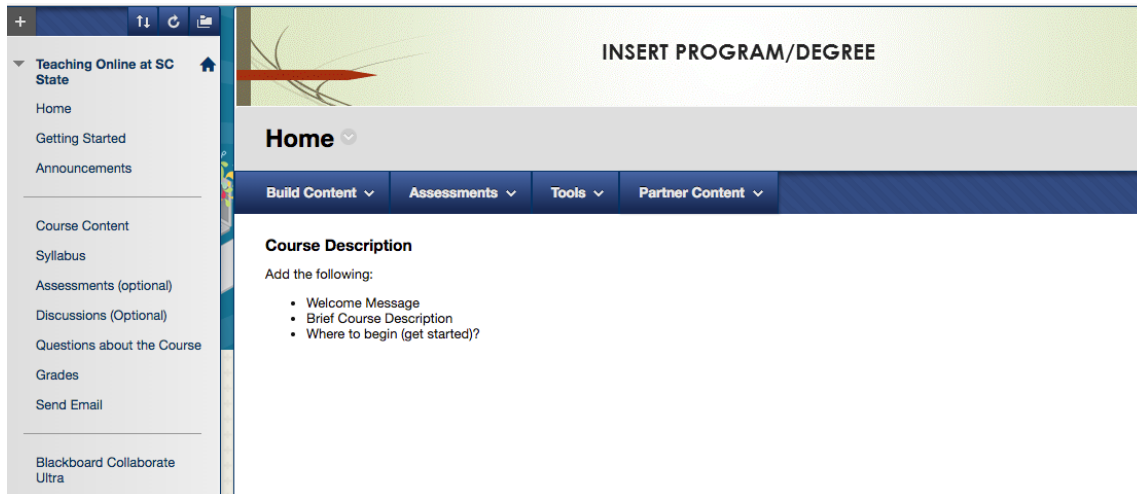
+

Teaching Online at SC State

Home

Getting Started

Announcements

Course Content

Syllabus

Assessments (optional)

Discussions (Optional)

Questions about the Course

Grades

Send Email

Blackboard Collaborate Ultra

INSERT PROGRAM/DEGREE

Home

Build Content

Assessments

Tools

Partner Content

Course Description

Add the following:

- Welcome Message
- Brief Course Description
- Where to begin (get started)?